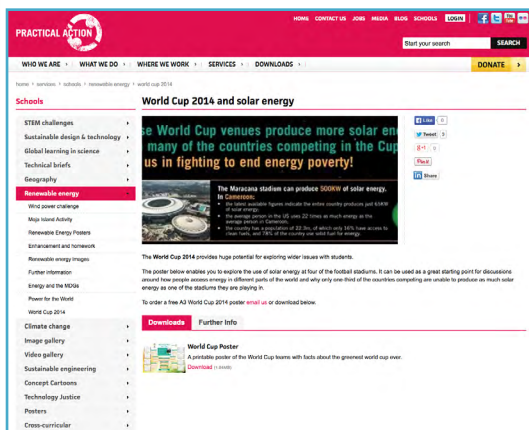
PRACTICAL ACTION

HOME CONTACT US JOBS MEDIA BLOG SCHOOLS LOGIN

Start your search SEARCH

WHO WE ARE › WHAT WE DO › WHERE WE WORK › SERVICES › DOWNLOADS › DONATE ›

home › services › schools › renewable energy › world cup 2014

Schools

STEM challenges ›
Sustainable design & technology ›
Global learning in science ›
Technical briefs ›
Geography ›
Renewable energy
Wind power challenge
Mojo Island Activity
Renewable Energy Posters
Enhancement and homework
Renewable energy images
Further information
Energy and the MDGs
Power for the World
World Cup 2014
Climate change ›
Image gallery ›
Video gallery ›
Sustainable engineering ›
Concept Cartoons ›
Technology Justice ›
Posters ›
Cross-curricular ›

World Cup 2014 and solar energy

se World Cup venues produce more solar en many of the countries competing in the Cup us in fighting to end energy poverty!

The Maracana stadium can produce 500KW of solar energy. In Cameroon:
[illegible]

Like 0
Tweet 0
8+1 0
Pin it
Share

The World Cup 2014 provides huge potential for exploring wider issues with students.

The poster below enables you to explore the use of solar energy at four of the football stadiums. It can be used as a great starting point for discussions around how people access energy in different parts of the world and why only one-third of the countries competing are unable to produce as much solar energy as one of the stadiums they are playing in.

To order a free A3 World Cup 2014 poster email us or download below.

Downloads Further Info

World Cup Poster
A printable poster of the World Cup teams with facts about the greenest world cup ever.
Download (1.44MB)